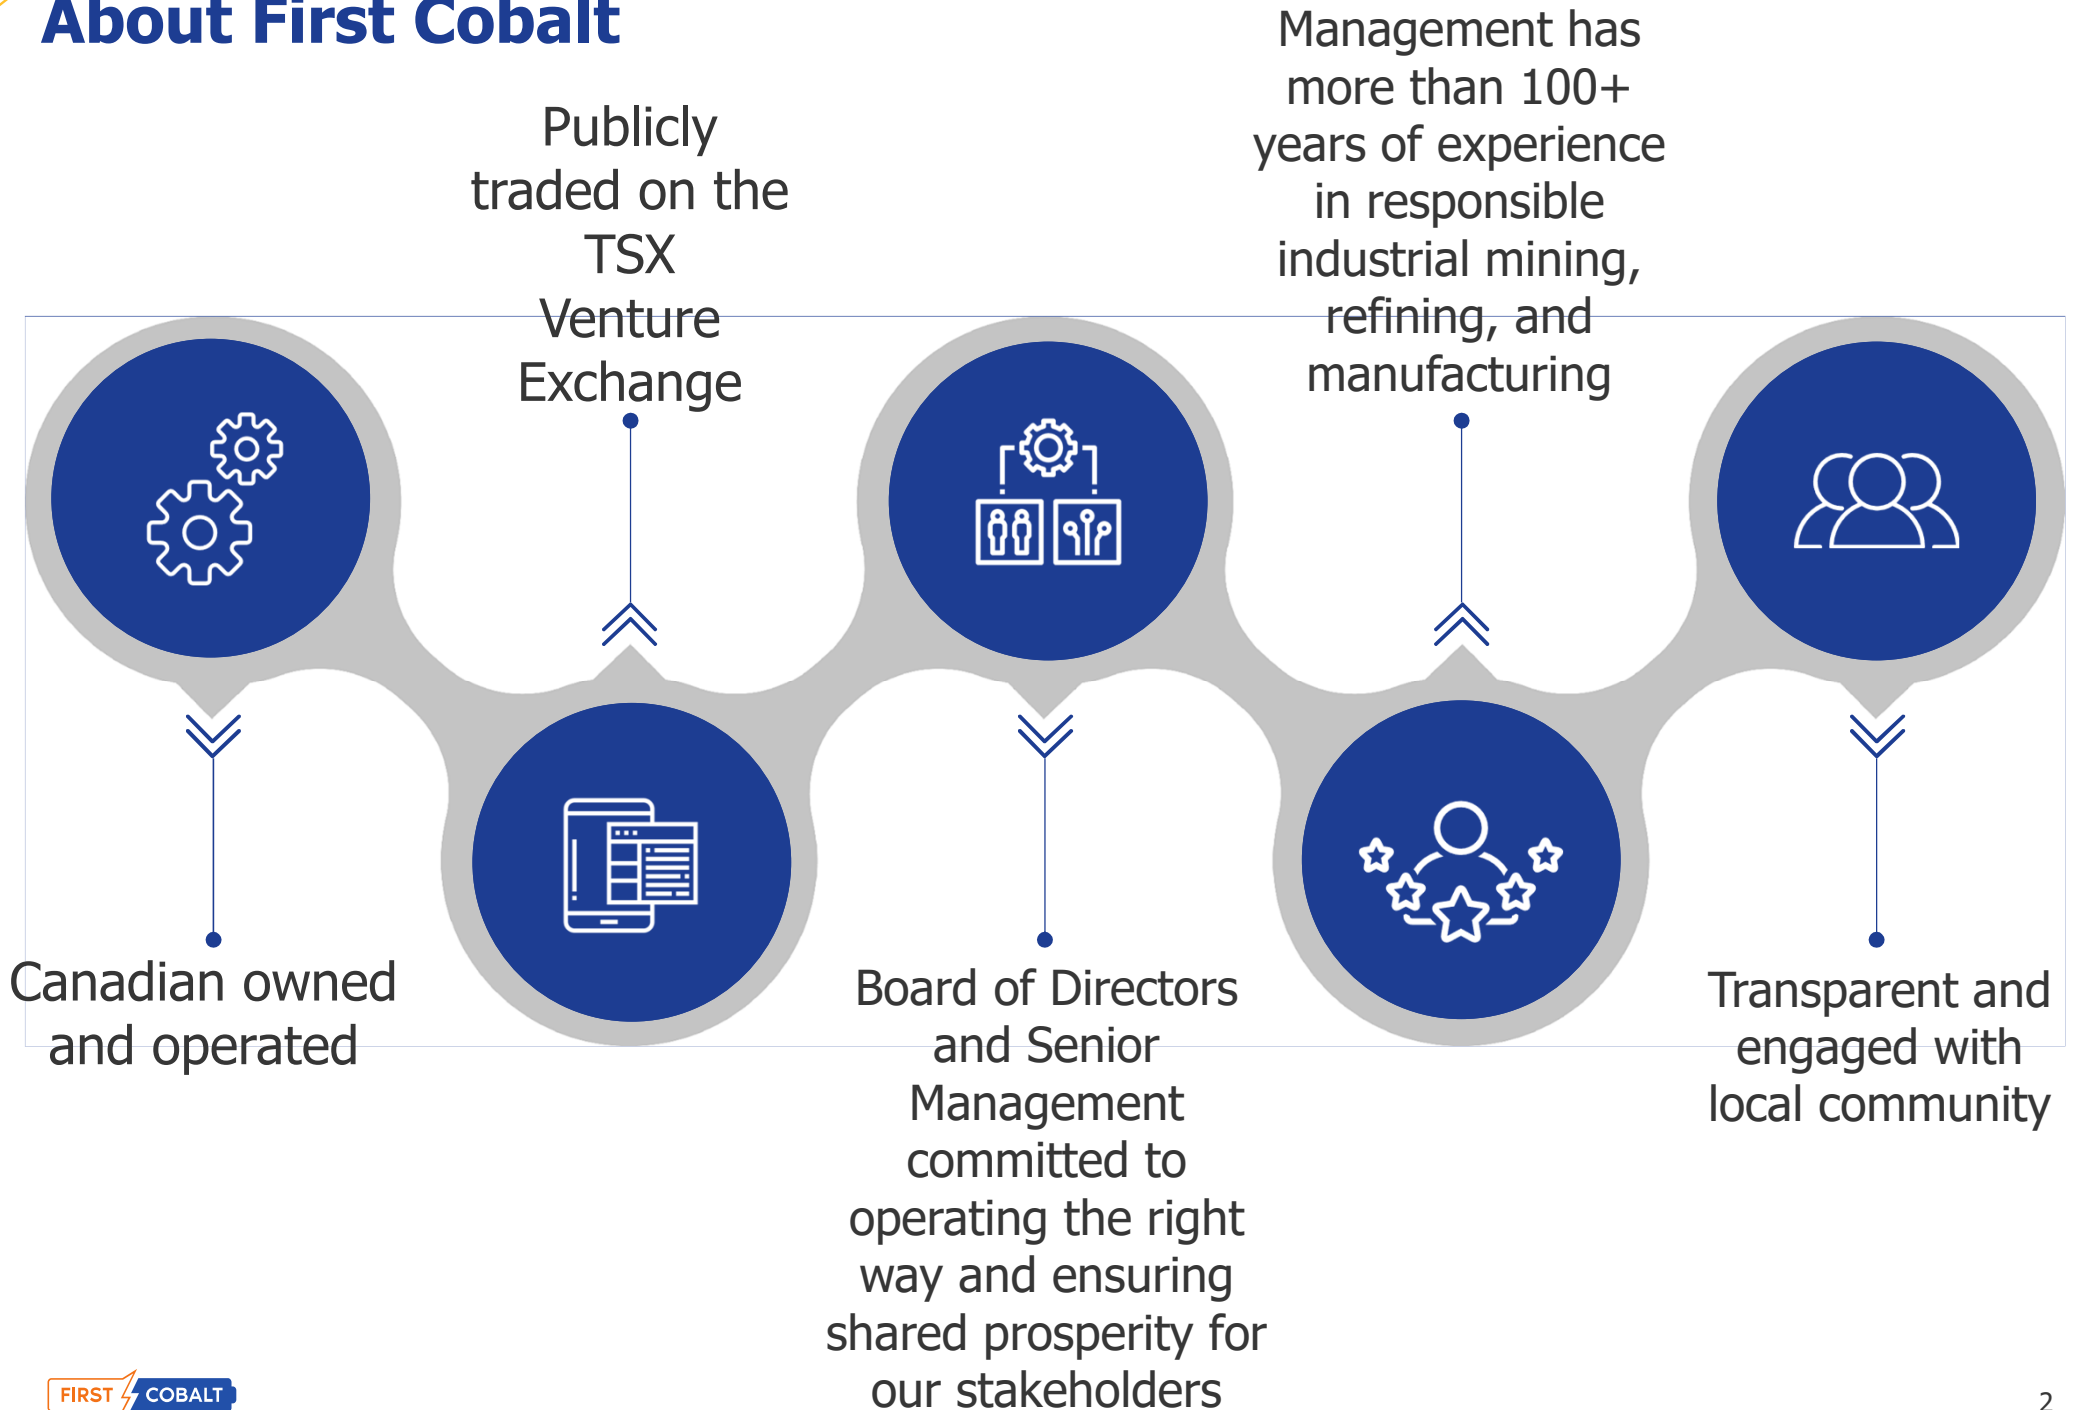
About First Cobalt

Publicly traded on the TSX Venture Exchange

Management has more than 100+ years of experience in responsible industrial mining, refining, and manufacturing

Canadian owned and operated

Board of Directors and Senior Management committed to operating the right way and ensuring shared prosperity for our stakeholders

Transparent and engaged with local community

FIRST COBALT

2